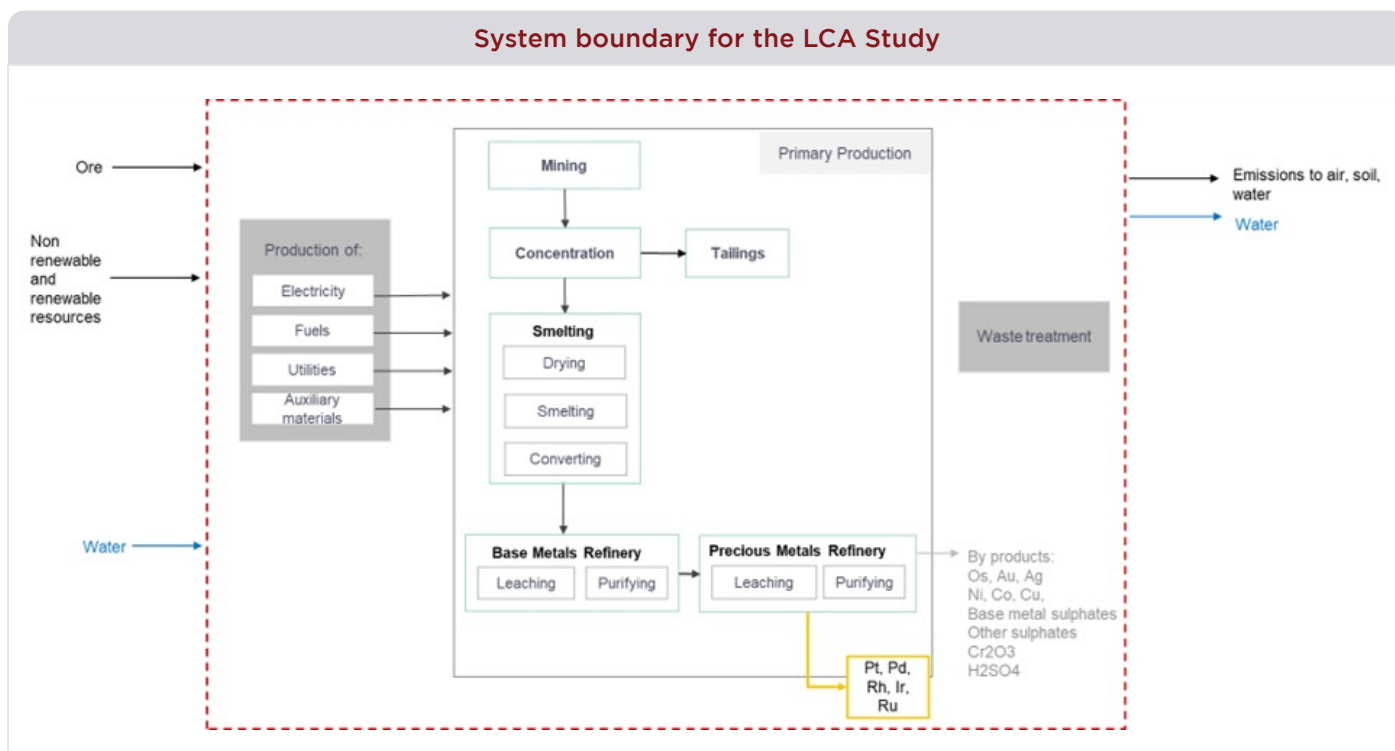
System boundary for the LCA Study

Ore

Non renewable and renewable resources

Water

Production of:
Electricity
Fuels
Utilities
Auxiliary materials

Primary Production

Mining

Concentration

Tailings

Smelting
Drying
Smelting
Converting

Base Metals Refinery
Leaching
Purifying

Precious Metals Refinery
Leaching
Purifying

Pt, Pd, Rh, Ir, Ru

By products:
Os, Au, Ag
Ni, Co, Cu,
Base metal sulphates
Other sulphates
Cr2O3
H2SO4

Emissions to air, soil, water

Water

Waste treatment